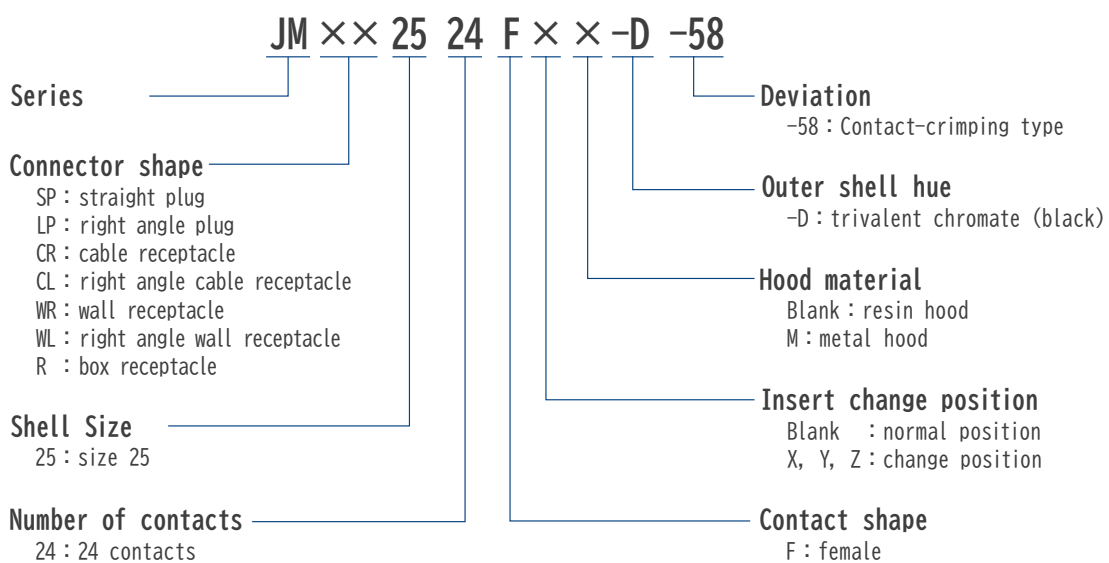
JM ×× 25 24 F × × -D -58

Series

Connector shape
SP : straight plug
LP : right angle plug
CR : cable receptacle
CL : right angle cable receptacle
WR : wall receptacle
WL : right angle wall receptacle
R : box receptacle

Shell Size
25 : size 25

Number of contacts
24 : 24 contacts

Deviation
-58 : Contact-crimping type

Outer shell hue
-D : trivalent chromate (black)

Hood material
Blank : resin hood
M : metal hood

Insert change position
Blank : normal position
X, Y, Z : change position

Contact shape
F : female